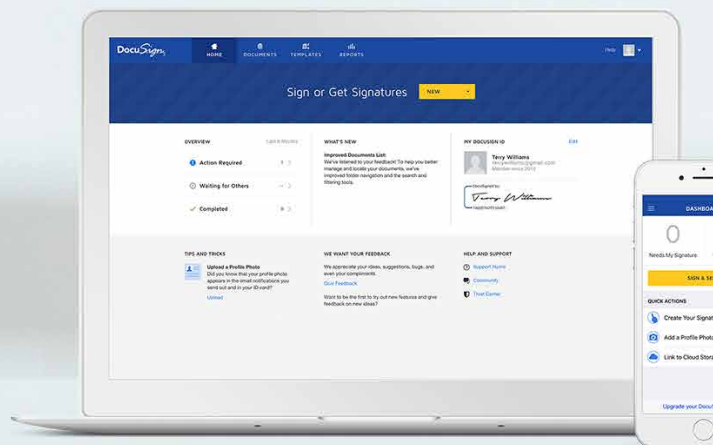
DocuSign

HOME DOCUMENTS TEMPLATES REPORTS

Help

Sign or Get Signatures

NEW

OVERVIEW

Last 6 Months

Action Required

1

Waiting for Others

Completed

9

WHAT'S NEW

Improved Documents List
We've listened to your feedback! To help you better manage and locate your documents, we've improved folder navigation and the search and filtering tools.

MY DOCUSIGN ID

Edit

Terry Williams
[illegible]
Member since 2013

DocuSigned by:
Terry Williams
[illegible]

TIPS AND TRICKS

Upload a Profile Photo
Did you know that your profile photo appears in the email notifications you send out and in your ID card?

Upload

WE WANT YOUR FEEDBACK

We appreciate your ideas, suggestions, bugs, and even your compliments.

Give Feedback

Want to be the first to try out new features and give feedback on new ideas?

HELP AND SUPPORT

Support Home

Community

Trust Center

DASHBO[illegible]

0

Needs My Signature

SIGN & SE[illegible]

QUICK ACTIONS

Create Your Signat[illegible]

Add a Profile Photo

Link to Cloud Stor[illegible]

Upgrade your Docu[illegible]